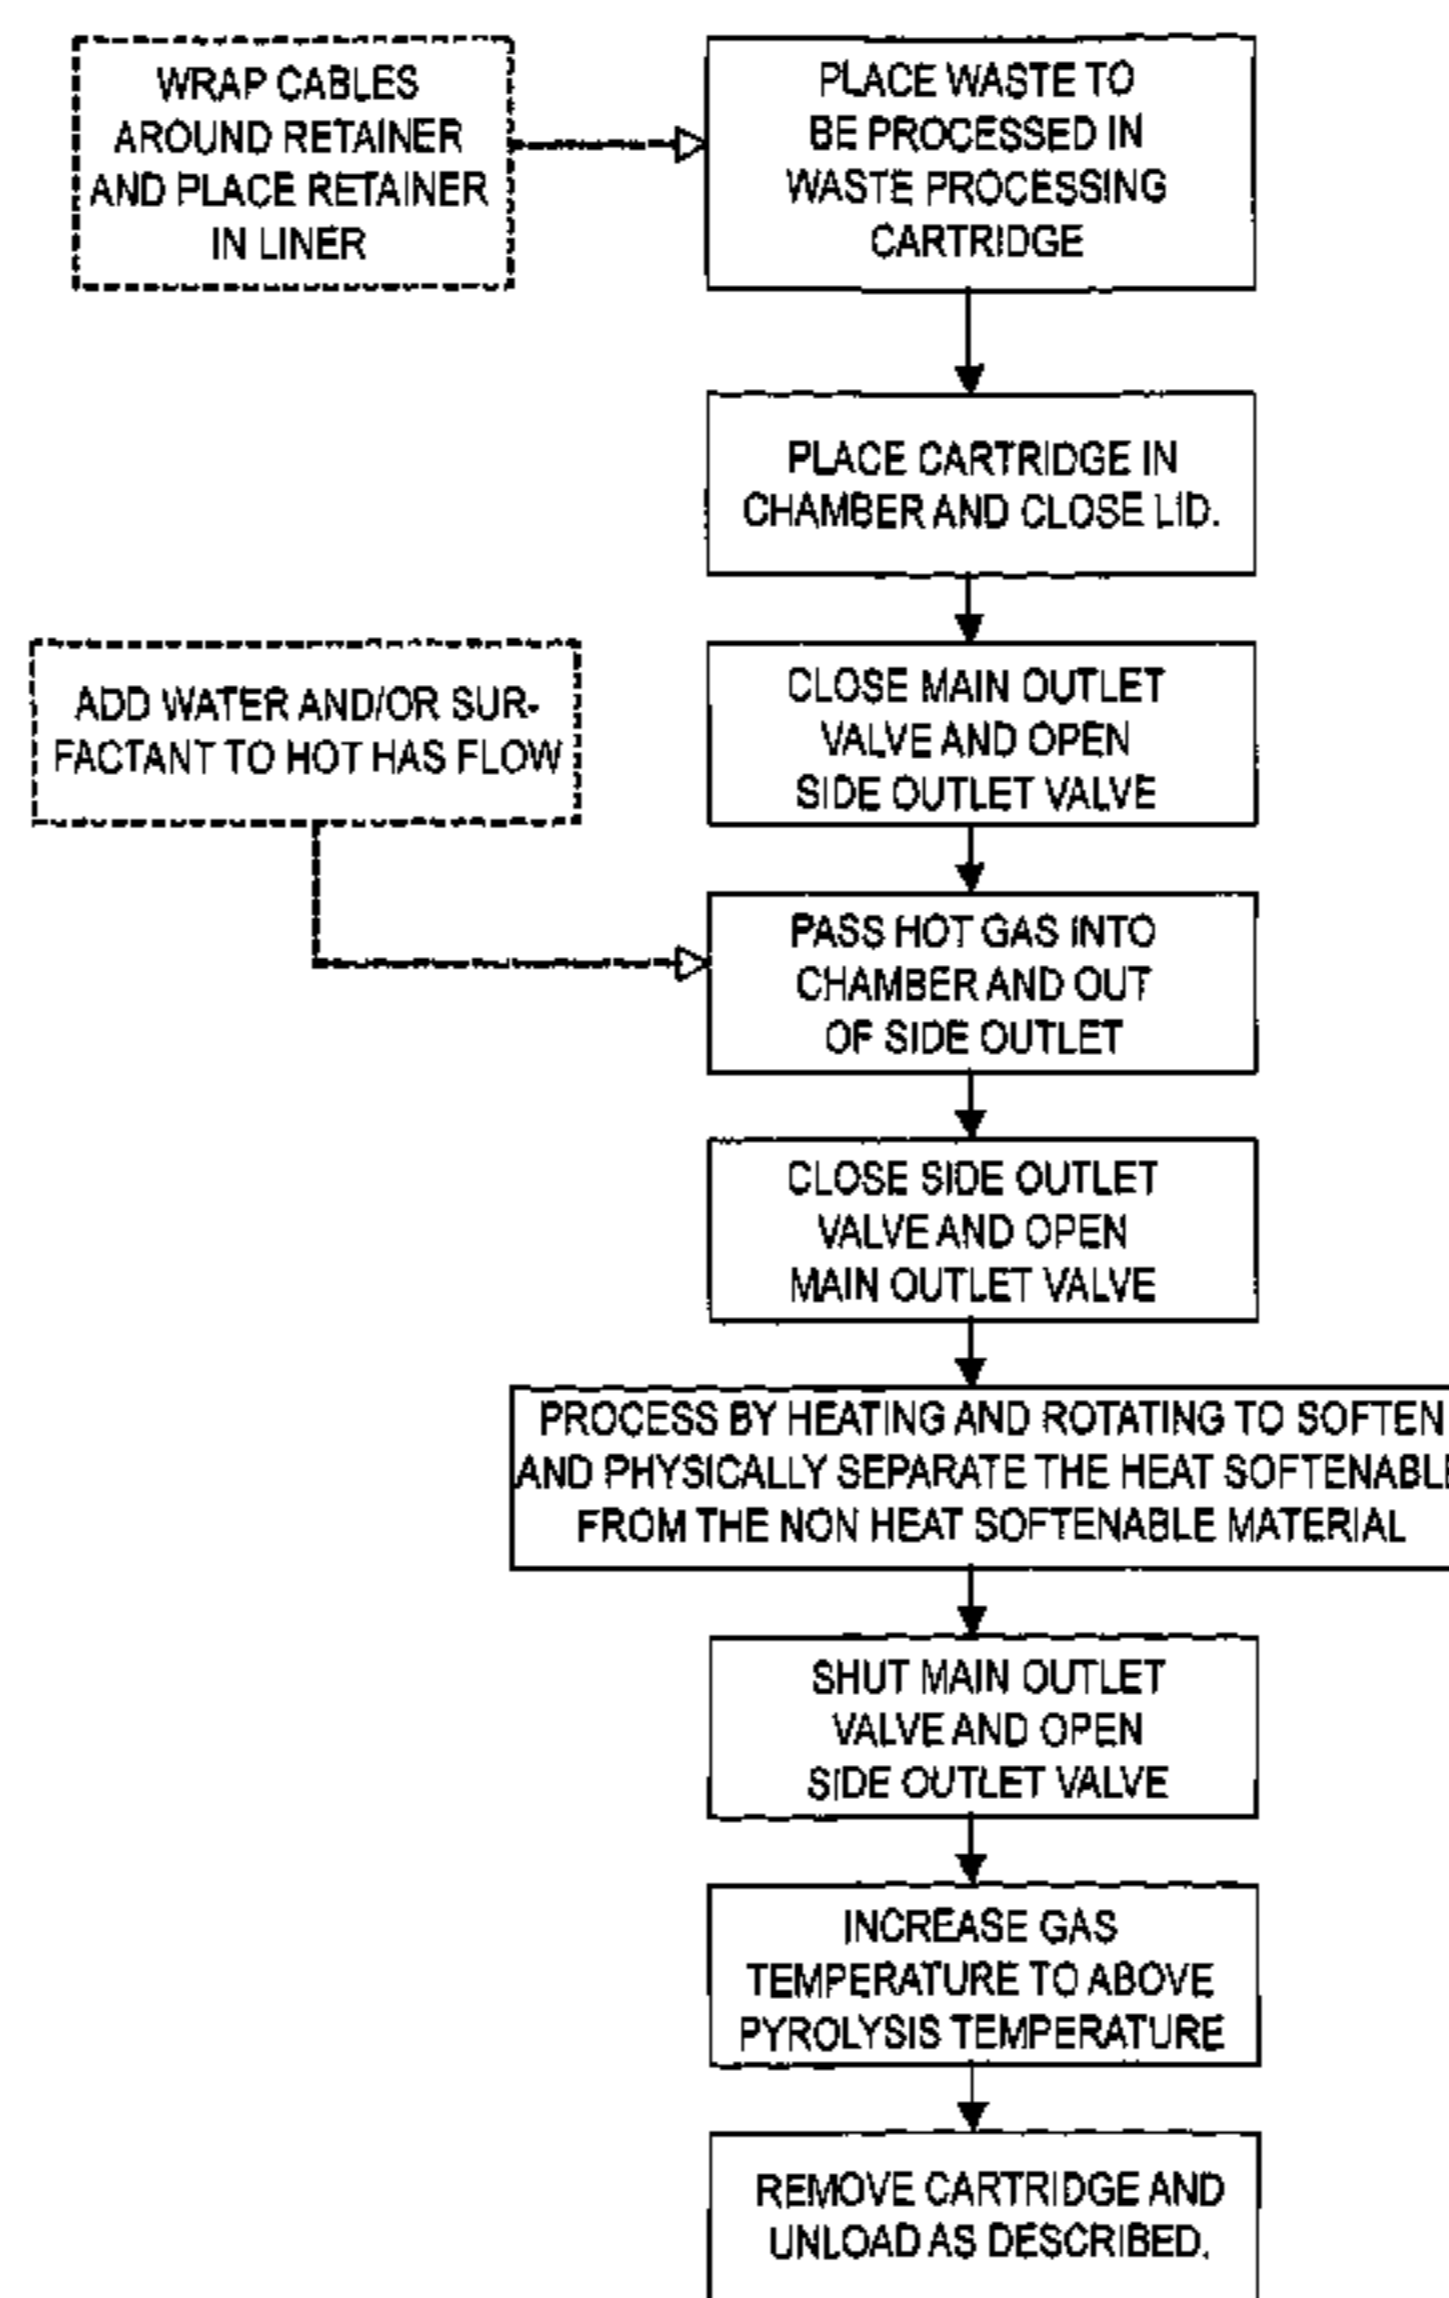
WRAP CABLES AROUND RETAINER AND PLACE RETAINER IN LINER

PLACE WASTE TO BE PROCESSED IN WASTE PROCESSING CARTRIDGE

PLACE CARTRIDGE IN CHAMBER AND CLOSE LID.

ADD WATER AND/OR SURFACTANT TO HOT HAS FLOW

CLOSE MAIN OUTLET VALVE AND OPEN SIDE OUTLET VALVE

PASS HOT GAS INTO CHAMBER AND OUT OF SIDE OUTLET

CLOSE SIDE OUTLET VALVE AND OPEN MAIN OUTLET VALVE

PROCESS BY HEATING AND ROTATING TO SOFTEN AND PHYSICALLY SEPARATE THE HEAT SOFTENABL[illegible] FROM THE NON HEAT SOFTENABLE MATERIAL

SHUT MAIN OUTLET VALVE AND OPEN SIDE OUTLET VALVE

INCREASE GAS TEMPERATURE TO ABOVE PYROLYSIS TEMPERATURE

REMOVE CARTRIDGE AND UNLOAD AS DESCRIBED.